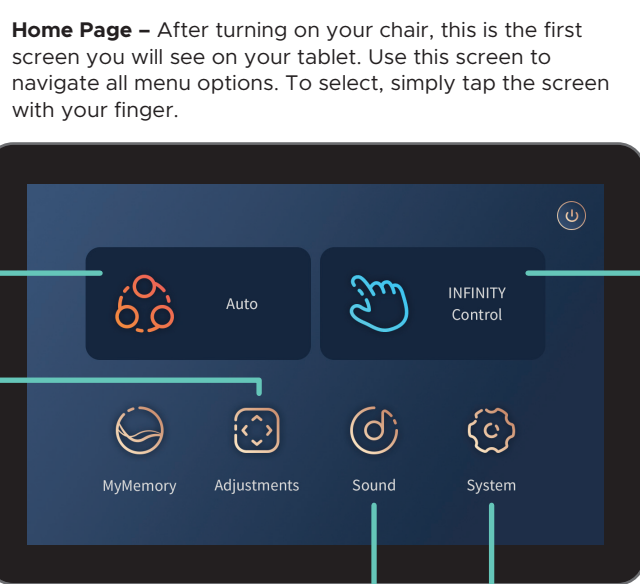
**Home Page –** After turning on your chair, this is the first screen you will see on your tablet. Use this screen to navigate all menu options. To select, simply tap the screen with your finger.

Auto

INFINITY Control

MyMemory

Adjustments

Sound

System